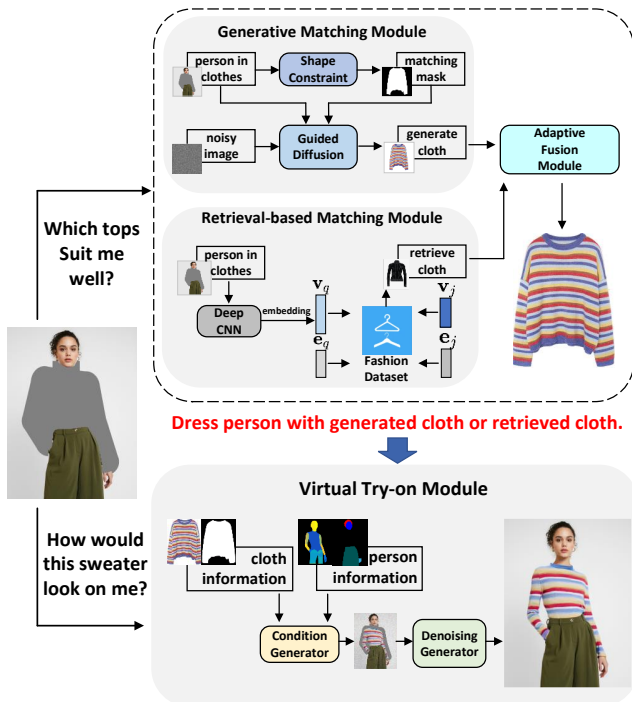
Generative Matching Module

person in clothes

Shape Constraint

matching mask

noisy image

Guided Diffusion

generate cloth

Adaptive Fusion Module

Retrieval-based Matching Module

Which tops Suit me well?

person in clothes

retrieve cloth

$\mathbf{v}_q$

$\mathbf{v}_j$

Deep CNN

embedding

$\mathbf{e}_q$

$\mathbf{e}_j$

Fashion Dataset

Dress person with generated cloth or retrieved cloth.

Virtual Try-on Module

How would this sweater look on me?

cloth information

person information

Condition Generator

Denoising Generator